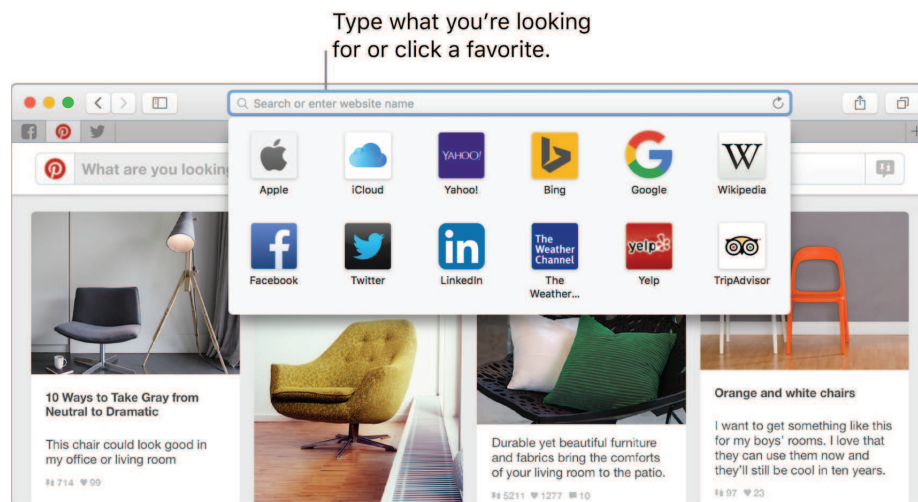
Type what you're looking for or click a favorite.

Search or enter website name

What are you looking

Apple
iCloud
YAHOO!
Yahoo!
Bing
Google
Wikipedia

Facebook
Twitter
LinkedIn
The Weather Channel
The Weather...
yelp
Yelp
TripAdvisor

10 Ways to Take Gray from Neutral to Dramatic

This chair could look good in my office or living room

714 ♥ 99

Durable yet beautiful furniture and fabrics bring the comforts of your living room to the patio.

5211 ♥ 1277 10

Orange and white chairs

I want to get something like this for my boys' rooms. I love that they can use them now and they'll still be cool in ten years.

97 ♥ 23